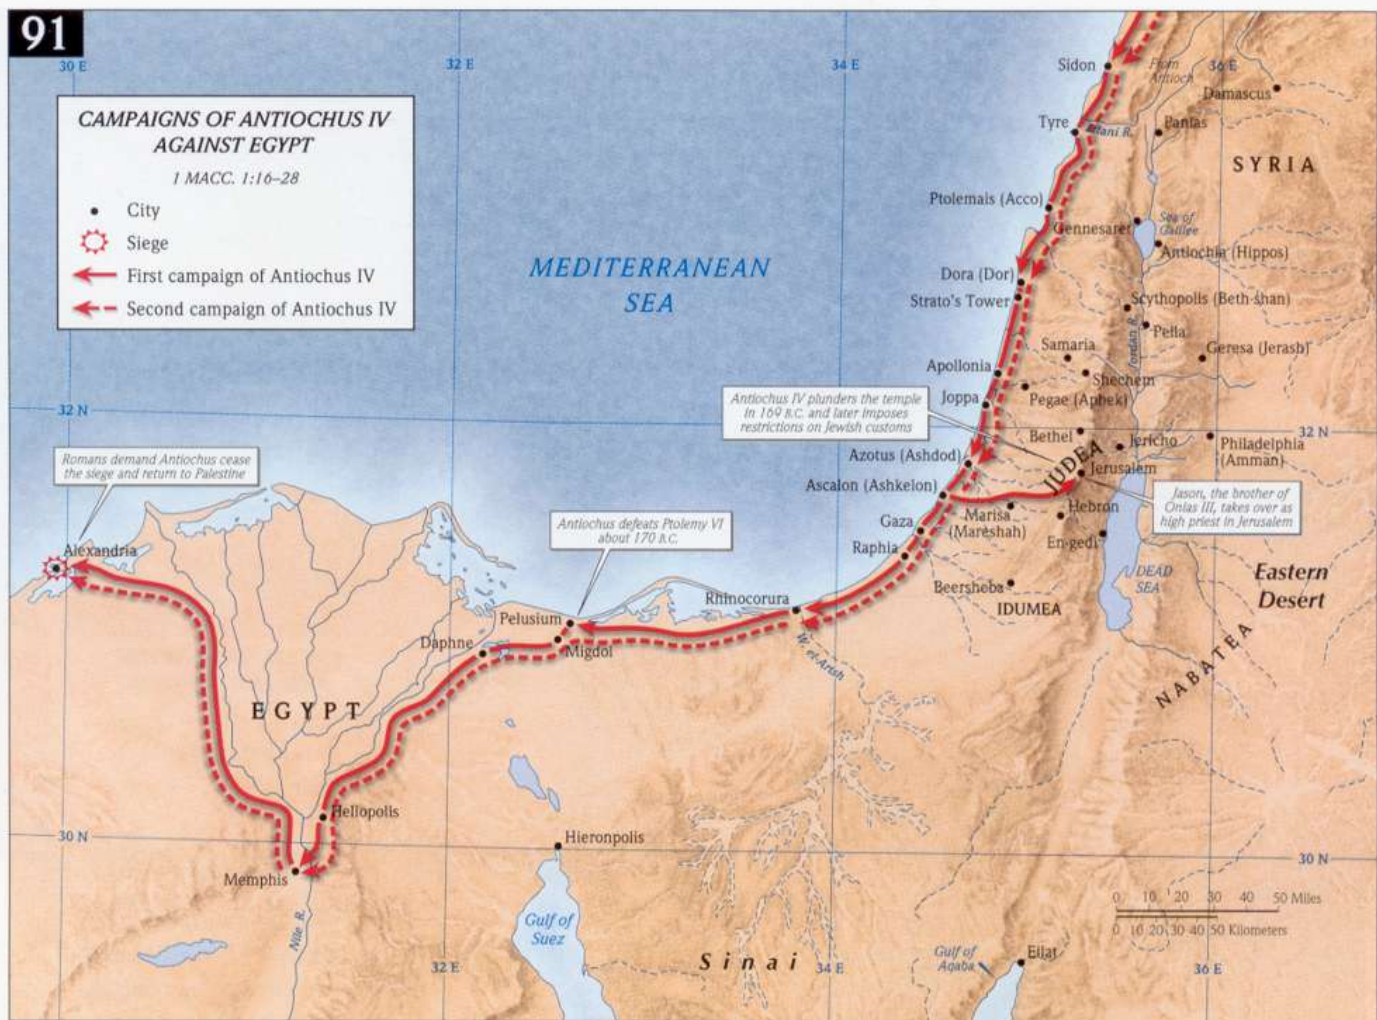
91

CAMPAIGNS OF ANTIOCHUS IV AGAINST EGYPT

1 MACC. 1:16–28

City

Siege

First campaign of Antiochus IV

Second campaign of Antiochus IV

30 E

32 E

34 E

36 E

32 N

30 N

MEDITERRANEAN SEA

From Antioch

Sidon

Damascus

Tyre

Litani R.

Panias

SYRIA

Ptolemais (Acco)

Gennesaret

Sea of Galilee

Antiochia (Hippos)

Dora (Dor)

Strato's Tower

Scythopolis (Beth-shan)

Pella

Jordan R.

Samaria

Gerasa (Jerash)

Apollonia

Shechem

Antiochus IV plunders the temple in 169 B.C. and later imposes restrictions on Jewish customs

Joppa

Pegae (Aphek)

Bethel

Jericho

Philadelphia (Amman)

Azotus (Ashdod)

JUDEA

Jerusalem

Ascalon (Ashkelon)

Hebron

Jason, the brother of Onias III, takes over as high priest in Jerusalem

Gaza

Marisa (Mareshah)

Raphia

En-gedi

DEAD SEA

Eastern Desert

Beersheba

IDUMEA

NABATEA

Romans demand Antiochus cease the siege and return to Palestine

Alexandria

Antiochus defeats Ptolemy VI about 170 B.C.

Rhinocorura

Pelusium

Daphne

Migdol

W. el-Arish

EGYPT

Heliopolis

Hieronpolis

Memphis

Nile R.

Gulf of Suez

Sinai

Gulf of Aqaba

Eilat

0 10 20 30 40 50 Miles

0 10 20 30 40 50 Kilometers